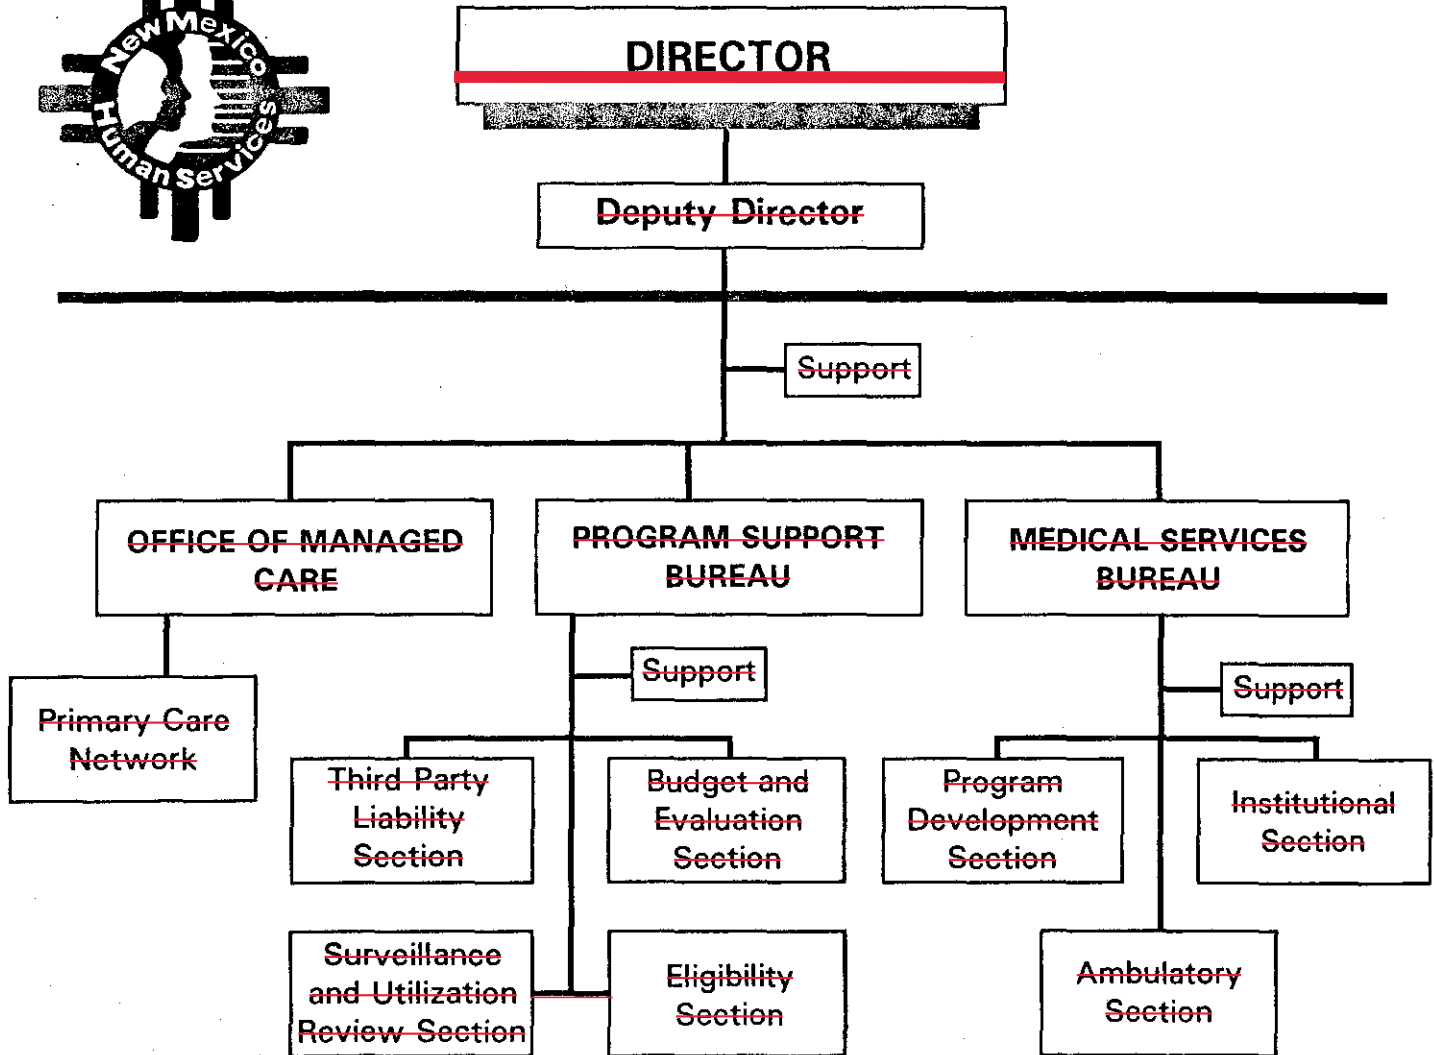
New Mexico Human Services

DIRECTOR

Deputy Director

Support

OFFICE OF MANAGED CARE

PROGRAM SUPPORT BUREAU

MEDICAL SERVICES BUREAU

Primary Care Network

Support

Support

Third Party Liability Section

Budget and Evaluation Section

Program Development Section

Institutional Section

Surveillance and Utilization Review Section

Eligibility Section

Ambulatory Section